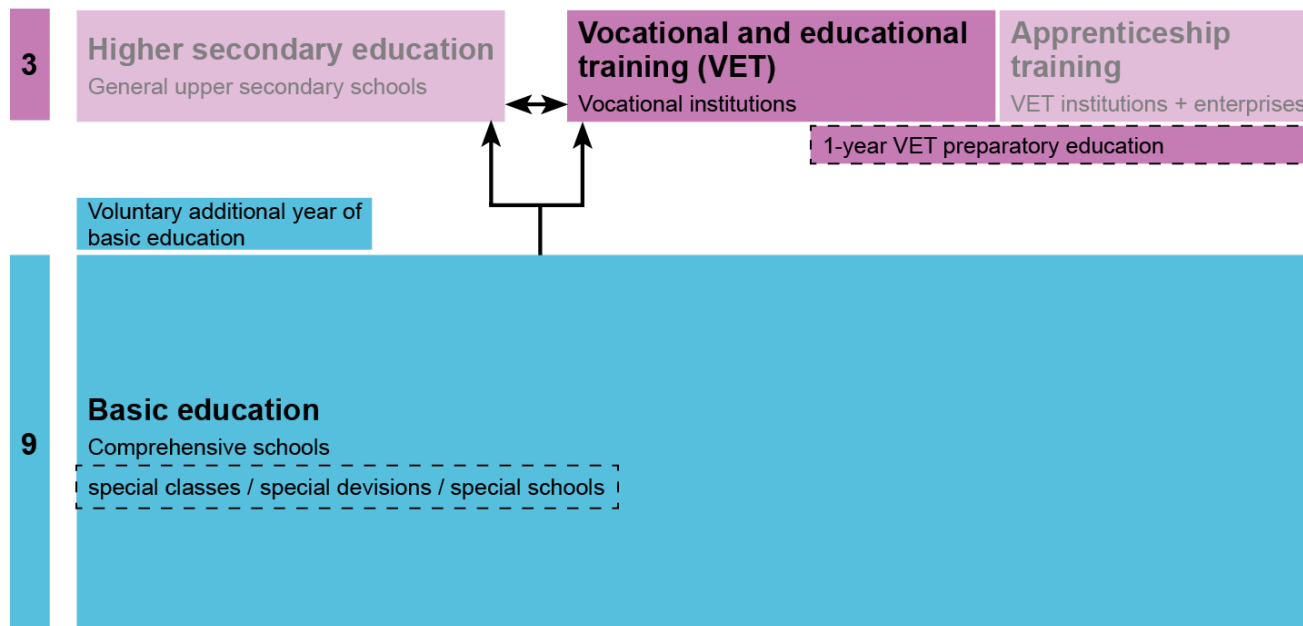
3

Higher secondary education
General upper secondary schools

Vocational and educational training (VET)
Vocational institutions

Apprenticeship training
VET institutions + enterprises

1-year VET preparatory education

Voluntary additional year of basic education

9

Basic education
Comprehensive schools

special classes / special devisions / special schools